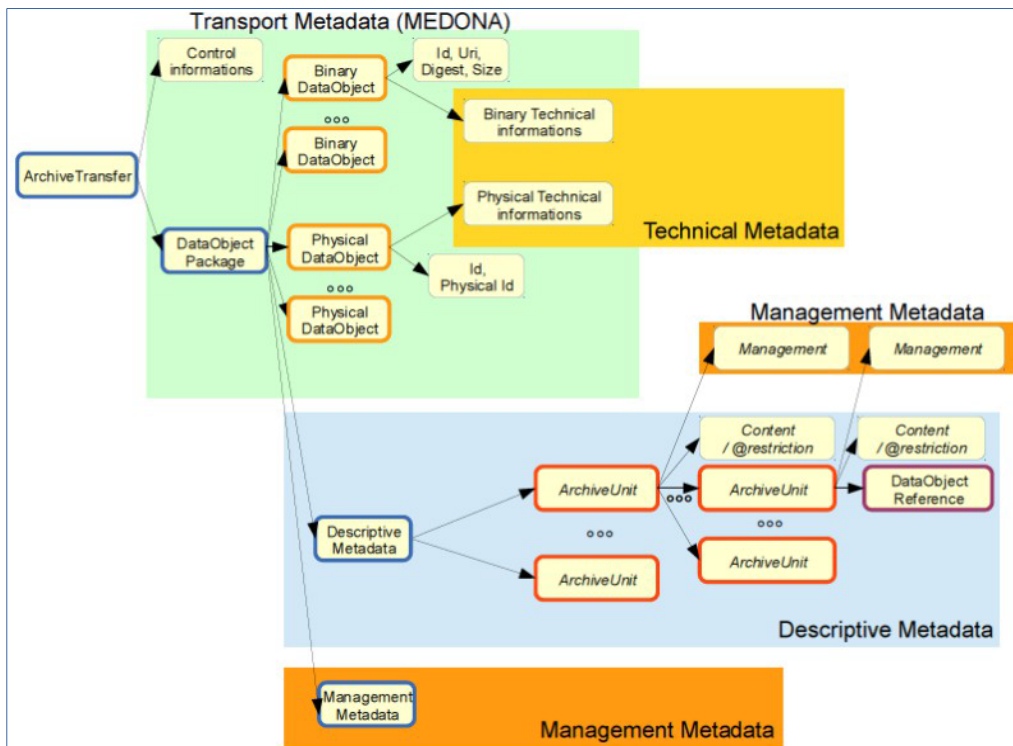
Transport Metadata (MEDONA)

Control informations

ArchiveTransfer

Binary DataObject

ooo

Binary DataObject

Id, Uri, Digest, Size

Binary Technical informations

Physical Technical informations

Technical Metadata

DataObject Package

Physical DataObject

ooo

Physical DataObject

Id, Physical Id

Management Metadata

Management

Management

Content / @restriction

Content / @restriction

ArchiveUnit

ooo

ArchiveUnit

DataObject Reference

ooo

ooo

Descriptive Metadata

ArchiveUnit

ArchiveUnit

Descriptive Metadata

Management Metadata

Management Metadata